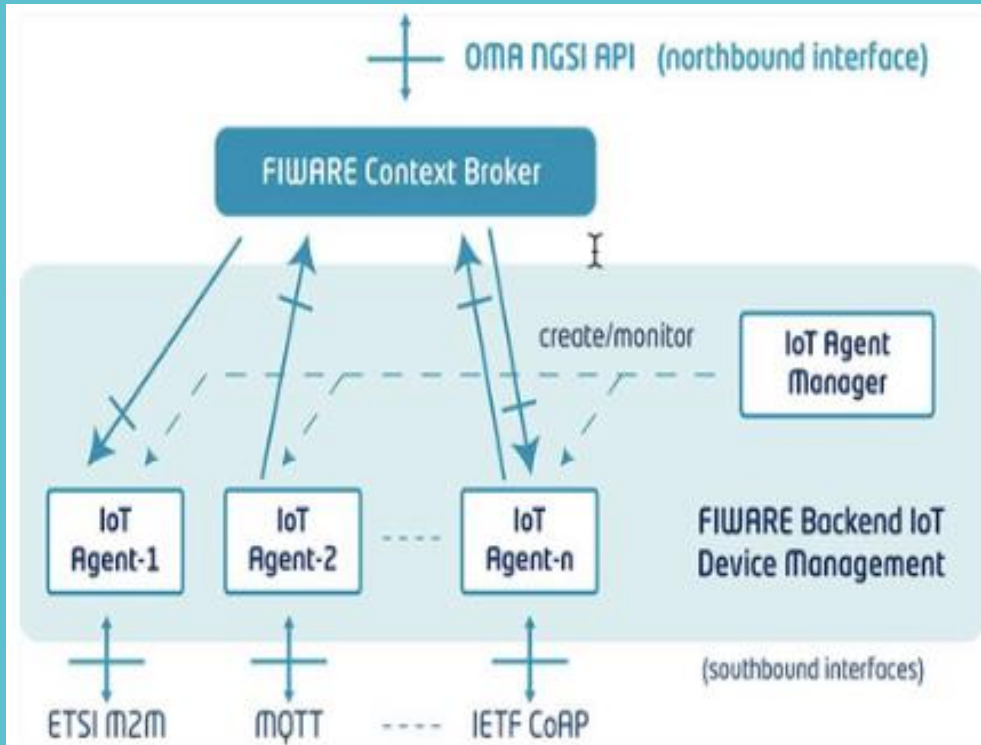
OMA NGSI API (northbound interface)

FIWARE Context Broker

create/monitor

IoT Agent Manager

IoT Agent-1

IoT Agent-2

----

IoT Agent-n

FIWARE Backend IoT Device Management

(southbound interfaces)

ETSI M2M

MQTT

----

IETF CoAP